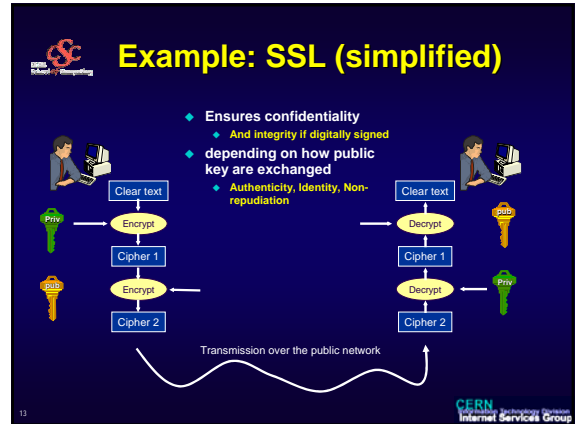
CSC
CERN School of Computing

Example: SSL (simplified)

Ensures confidentiality
And integrity if digitally signed
depending on how public key are exchanged
Authenticity, Identity, Non-repudiation

Clear text
Priv
Encrypt
Cipher 1
pub
Encrypt
Cipher 2

Clear text
pub
Decrypt
Cipher 1
Priv
Decrypt
Cipher 2

Transmission over the public network

13

CERN
Information Technology Division
Internet Services Group